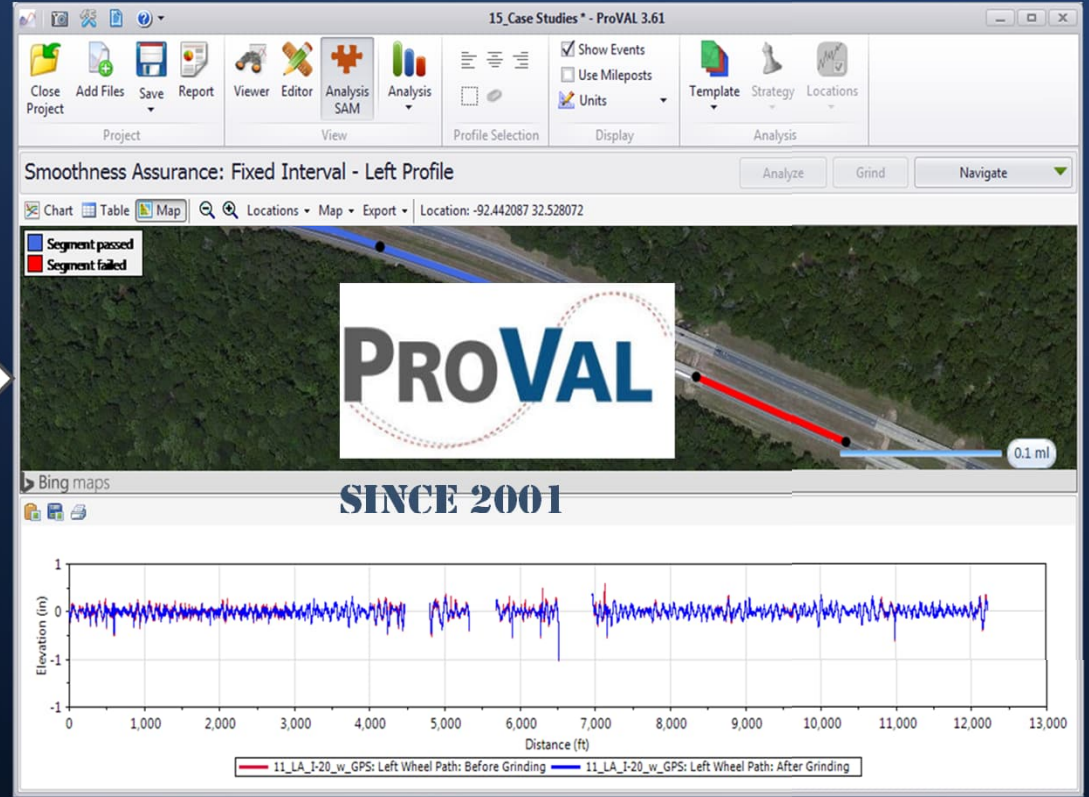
15_Case Studies * - ProVAL 3.61

Close Project
Add Files
Save
Report
Project

Viewer
Editor
Analysis SAM
Analysis
View

Profile Selection

Show Events
Use Mileposts
Units
Display

Template
Strategy
Locations
Analysis

Smoothness Assurance: Fixed Interval - Left Profile

Analyze
Grind
Navigate

Chart
Table
Map
Locations
Map
Export
Location: -92.442087 32.528072

Segment passed
Segment failed

PROVAL

0.1 mi

Bing maps

SINCE 2001

| 1 | 0 | -1 |

Elevation (in)

0 1,000 2,000 3,000 4,000 5,000 6,000 7,000 8,000 9,000 10,000 11,000 12,000 13,000

Distance (ft)

11_LA_I-20_w_GPS: Left Wheel Path: Before Grinding
11_LA_I-20_w_GPS: Left Wheel Path: After Grinding